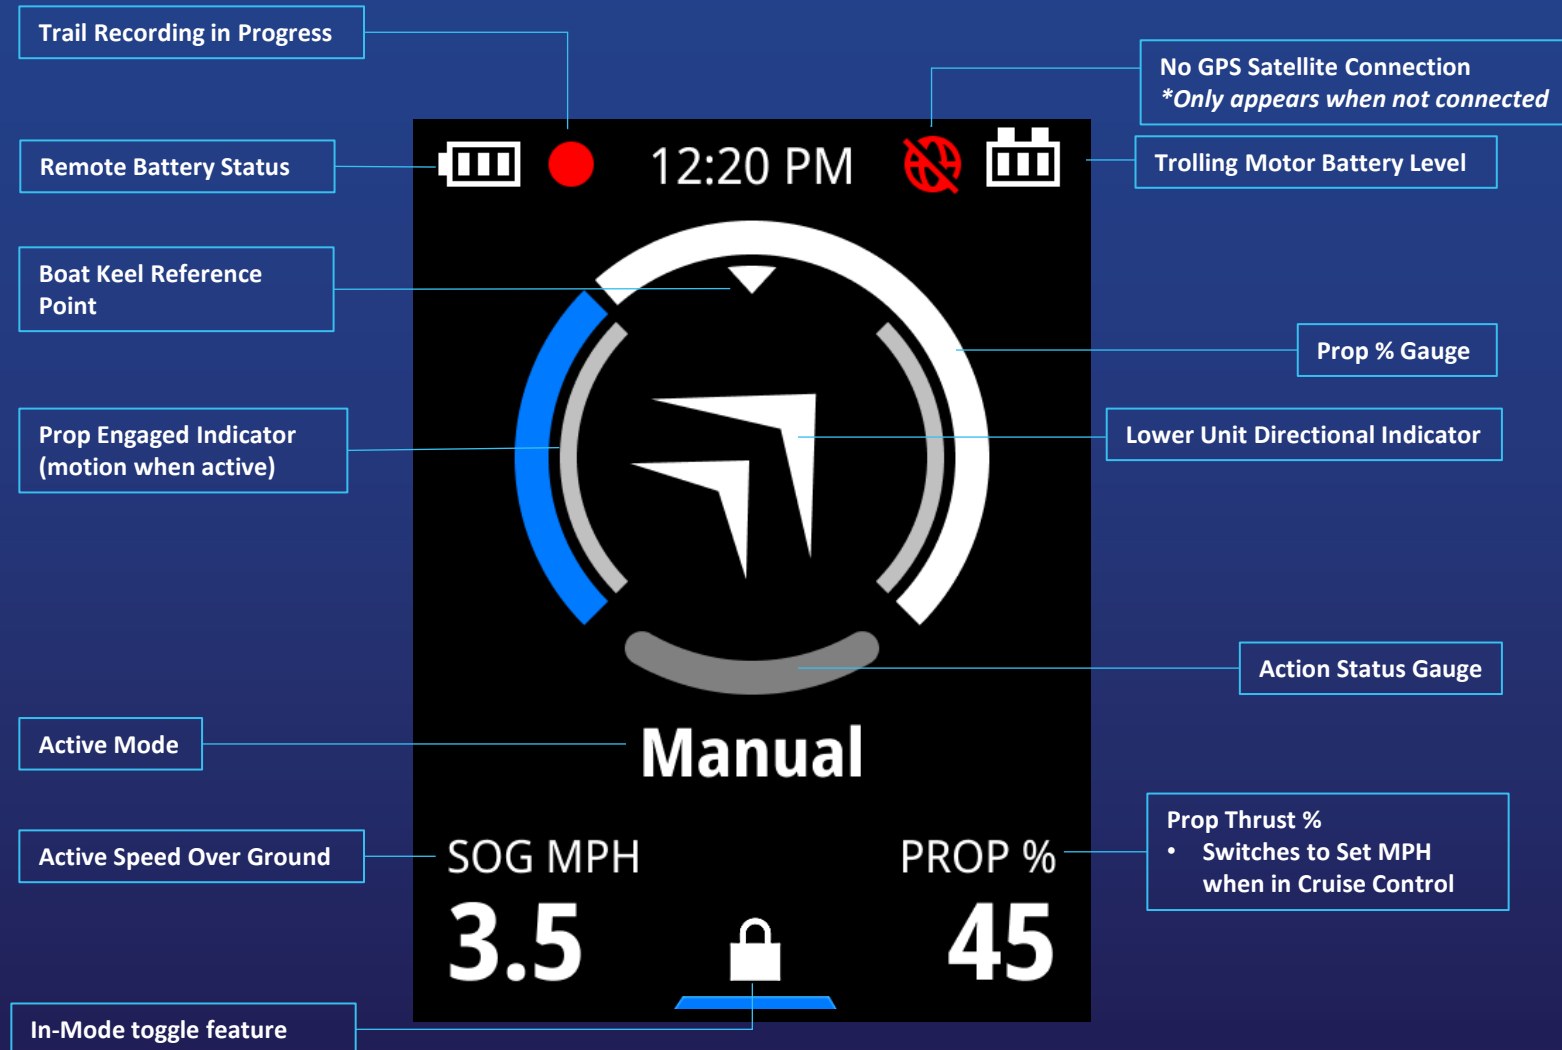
Trail Recording in Progress

No GPS Satellite Connection
*Only appears when not connected

Remote Battery Status

12:20 PM

Trolling Motor Battery Level

Boat Keel Reference Point

Prop % Gauge

Prop Engaged Indicator (motion when active)

Lower Unit Directional Indicator

Action Status Gauge

Active Mode

Manual

Active Speed Over Ground

SOG MPH

3.5

PROP %

45

Prop Thrust %
• Switches to Set MPH when in Cruise Control

In-Mode toggle feature